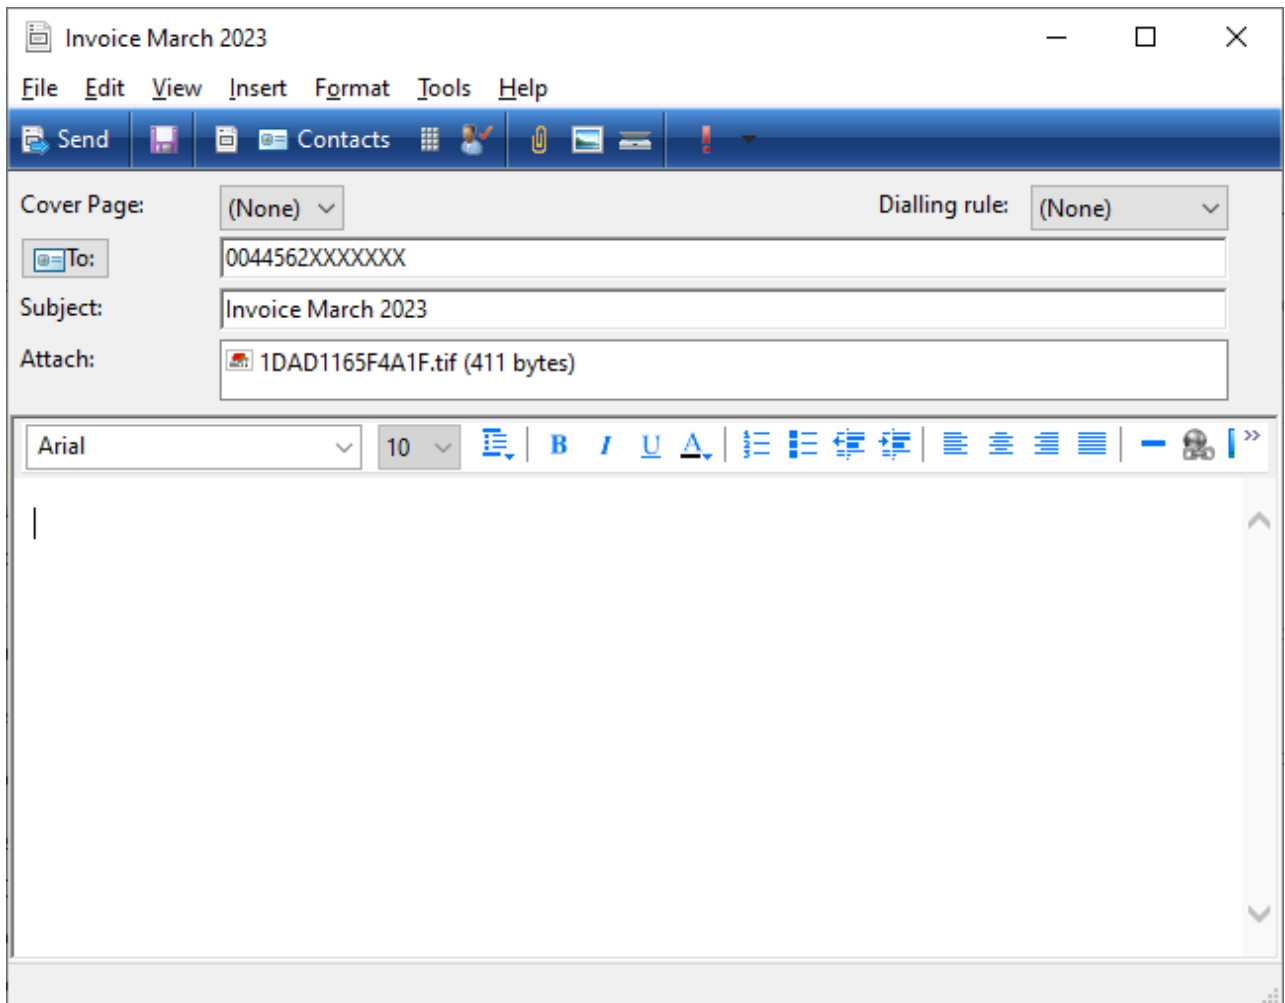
Invoice March 2023

File Edit View Insert Format Tools Help

Send Contacts

Cover Page: (None)
Dialling rule: (None)
To: 0044562XXXXXXX
Subject: Invoice March 2023
Attach: 1DAD1165F4A1F.tif (411 bytes)

Arial 10 B I U A